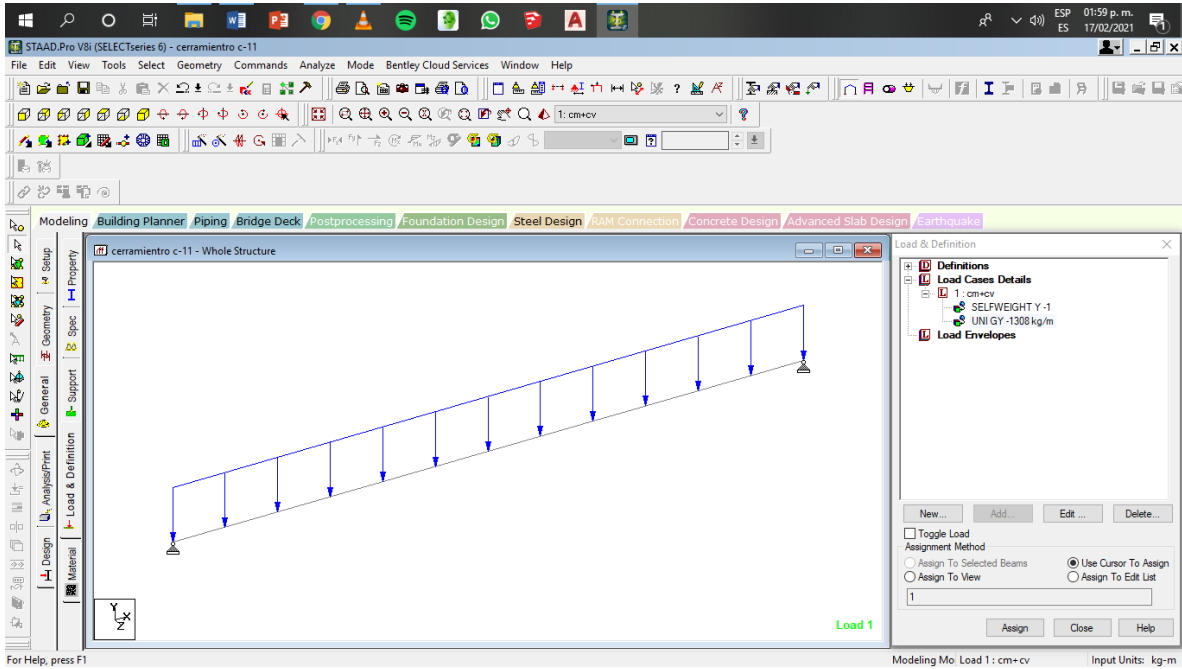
ESP ES 01:59 p. m. 17/02/2021

STAAD.Pro V8i (SELECTseries 6) - cerramientro c-11

File Edit View Tools Select Geometry Commands Analyze Mode Bentley Cloud Services Window Help

1: cm+cv

Modeling Building Planner Piping Bridge Deck Postprocessing Foundation Design Steel Design RAM Connection Concrete Design Advanced Slab Design Earthquake

Setup Geometry General Analysis/Print Design Property Spec Support Load & Definition Material

cerramientro c-11 - Whole Structure

Load 1

Load & Definition

Definitions
Load Cases Details
1 : cm+cv
SELFWEIGHT Y -1
UNI GY -1308 kg/m
Load Envelopes

New... Add... Edit ... Delete...

Toggle Load
Assignment Method
Assign To Selected Beams
Use Cursor To Assign
Assign To View
Assign To Edit List
1

Assign Close Help

For Help, press F1

Modeling Mo Load 1 : cm+cv Input Units: kg-m